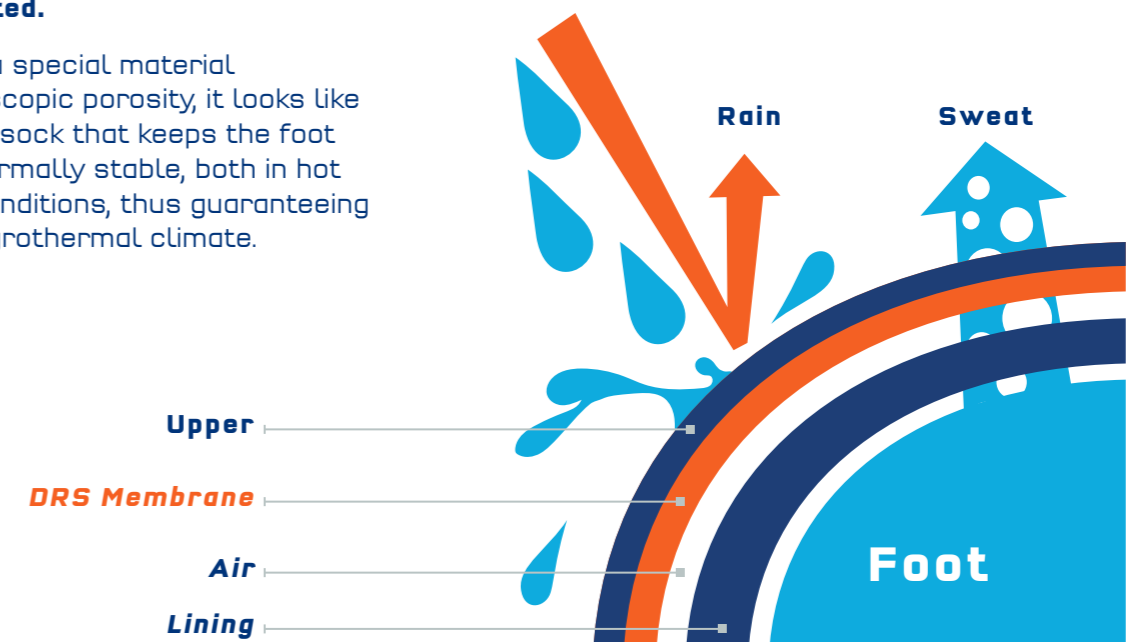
ted.

special material copic porosity, it looks like sock that keeps the foot rmally stable, both in hot nditions, thus guaranteeing rothermal climate.

Rain

Sweat

Upper

DRS Membrane

Air

Lining

Foot